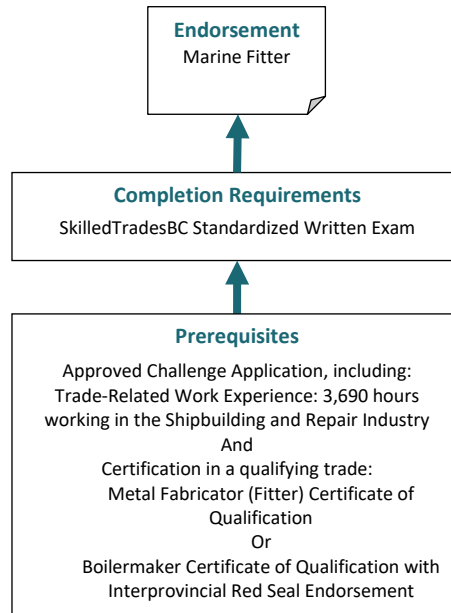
Endorsement
Marine Fitter

Completion Requirements
SkilledTradesBC Standardized Written Exam

Prerequisites
Approved Challenge Application, including:
Trade-Related Work Experience: 3,690 hours working in the Shipbuilding and Repair Industry
And
Certification in a qualifying trade:
Metal Fabricator (Fitter) Certificate of Qualification
Or
Boilermaker Certificate of Qualification with Interprovincial Red Seal Endorsement